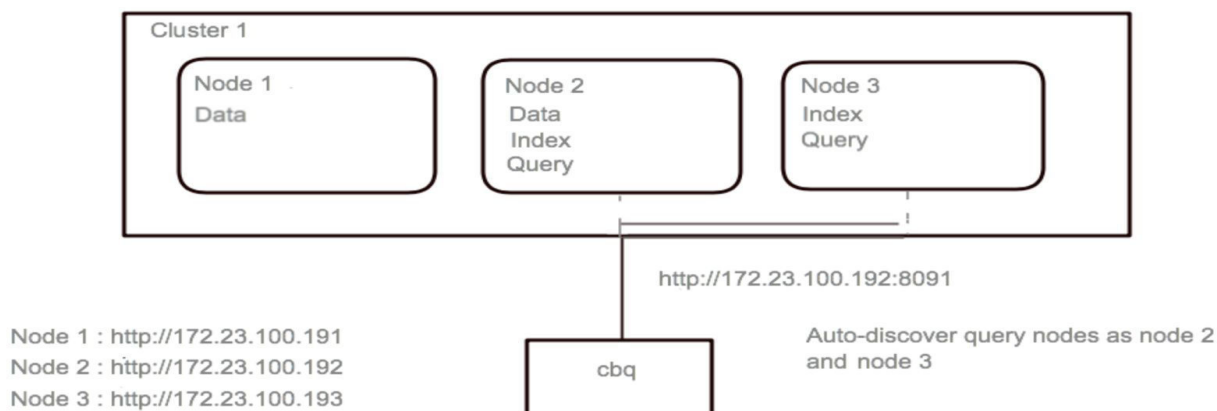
Cluster 1

Node 1
Data

Node 2
Data
Index
Query

Node 3
Index
Query

http://172.23.100.192:8091

Node 1 : http://172.23.100.191
Node 2 : http://172.23.100.192
Node 3 : http://172.23.100.193

cbq

Auto-discover query nodes as node 2 and node 3